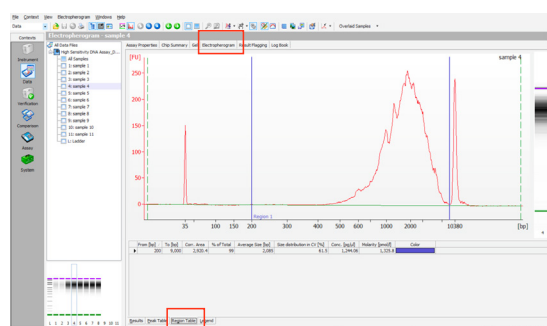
File Context View Electropherogram Windows Help

Data

Overlaid Samples

Contexts

Electropherogram : sample 4

Instrument

Data

Verification

Comparison

Assays

System

All Data Files
High Sensitivity DNA Assay_D...
All Samples
1: sample 1
2: sample 2
3: sample 3
4: sample 4
5: sample 5
6: sample 6
7: sample 7
8: sample 8
9: sample 9
10: sample 10
11: sample 11
L: Ladder

Assay Properties | Chip Summary | Gel | Electropherogram | Result Flagging | Log Book

[FU]

sample 4

Region 1

35 100 200 300 400 500 600 1000 2000 10380 [bp]

| From [bp] | To [bp] | Corr. Area | % of Total | Average Size [bp] | Size distribution in CV [%] | Conc. [pg/µl] | Molarity [pmol/l] | Color |
|---|---|---|---|---|---|---|---|---|
| 200 | 6,000 | 2,820.4 | 99 | 2,085 | 61.5 | 1,294.06 | 1,229.8 | |

Results | Peak Table | Region Table | Legend

L 1 2 3 4 5 6 7 8 9 10 11